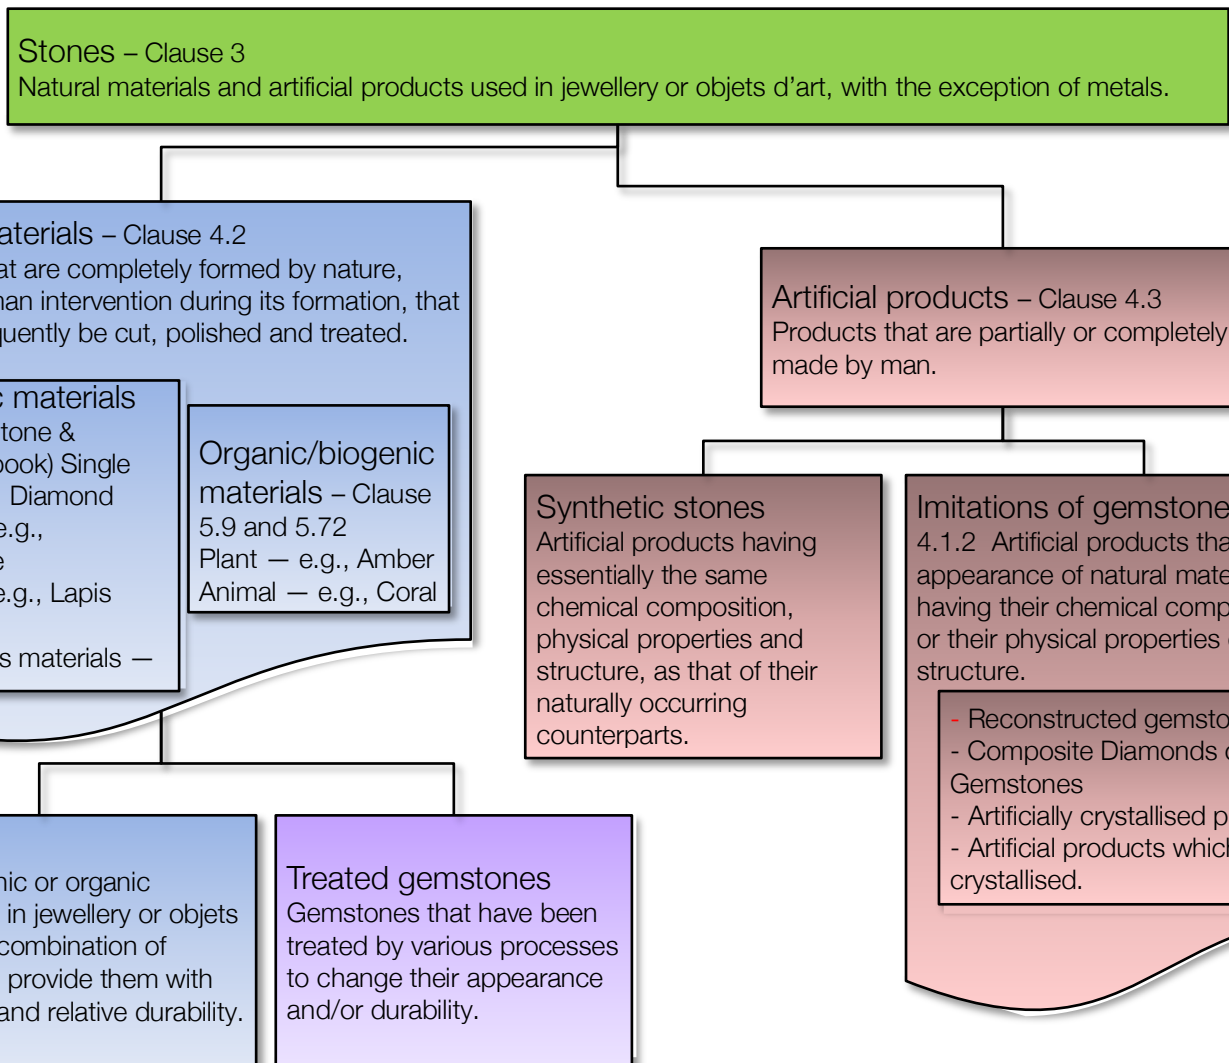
Stones – Clause 3
Natural materials and artificial products used in jewellery or objets d'art, with the exception of metals.

aterials – Clause 4.2
at are completely formed by nature, nan intervention during its formation, that quently be cut, polished and treated.

c materials
tone &
book) Single
Diamond
e.g.,
e
e.g., Lapis

s materials —

Organic/biogenic materials – Clause 5.9 and 5.72
Plant — e.g., Amber
Animal — e.g., Coral

nic or organic
in jewellery or objets
combination of
provide them with
and relative durability.

Treated gemstones
Gemstones that have been treated by various processes to change their appearance and/or durability.

Artificial products – Clause 4.3
Products that are partially or completely made by man.

Synthetic stones
Artificial products having essentially the same chemical composition, physical properties and structure, as that of their naturally occurring counterparts.

Imitations of gemstone
4.1.2 Artificial products tha
appearance of natural mate
having their chemical comp
or their physical properties
structure.

- Reconstructed gemsto
- Composite Diamonds
Gemstones
- Artificially crystallised p
- Artificial products which
crystallised.